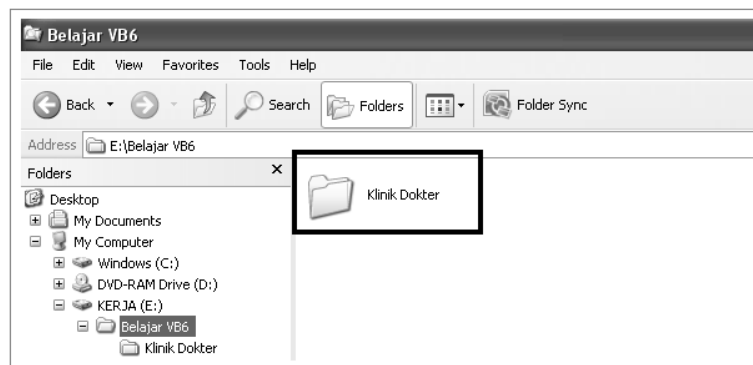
Belajar VB6

File Edit View Favorites Tools Help

Back Search Folders Folder Sync

Address E:\Belajar VB6

Folders ×

Desktop
My Documents
My Computer
Windows (C:)
DVD-RAM Drive (D:)
KERJA (E:)
Belajar VB6
Klinik Dokter

Klinik Dokter